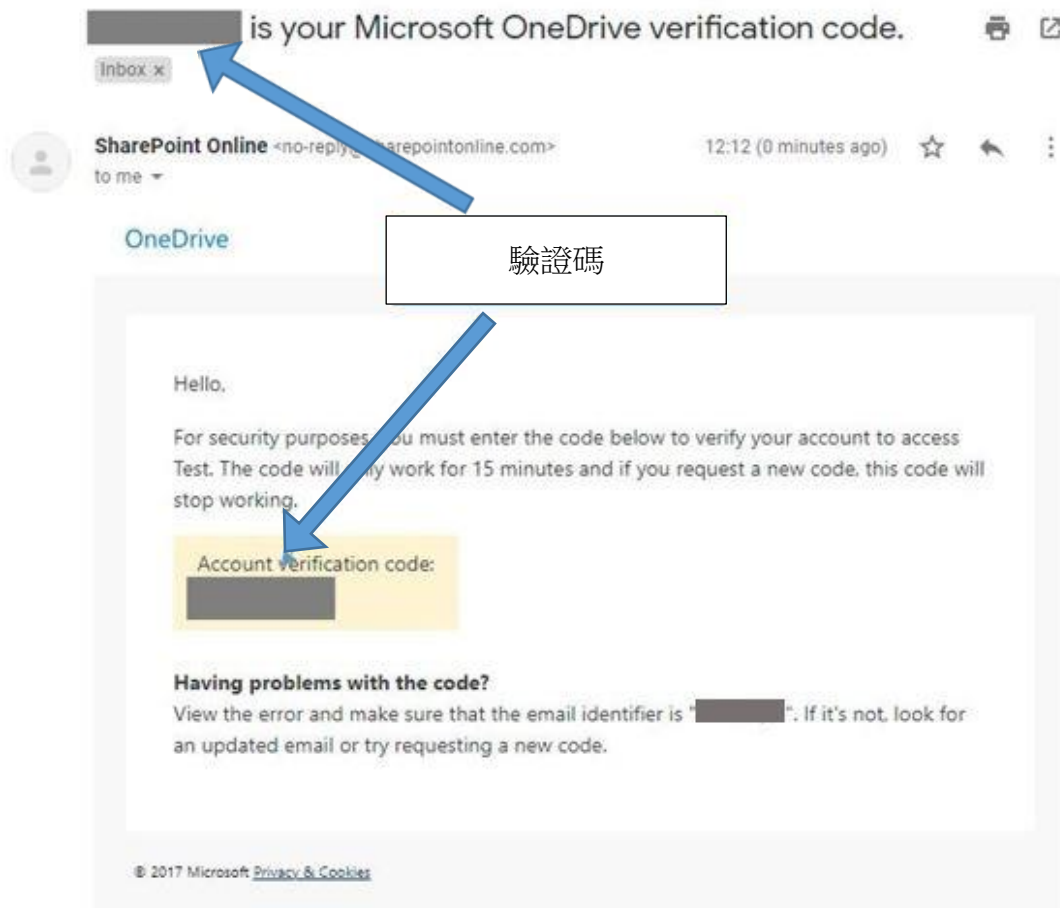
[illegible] is your Microsoft OneDrive verification code.

Inbox ×

SharePoint Online <no-reply@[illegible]arepointonline.com>
to me

12:12 (0 minutes ago)

OneDrive

驗證碼

Hello,

For security purposes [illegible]ou must enter the code below to verify your account to access Test. The code will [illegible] work for 15 minutes and if you request a new code, this code will stop working.

Account verification code:
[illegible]

**Having problems with the code?**
View the error and make sure that the email identifier is "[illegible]". If it's not, look for an updated email or try requesting a new code.

© 2017 Microsoft Privacy & Cookies